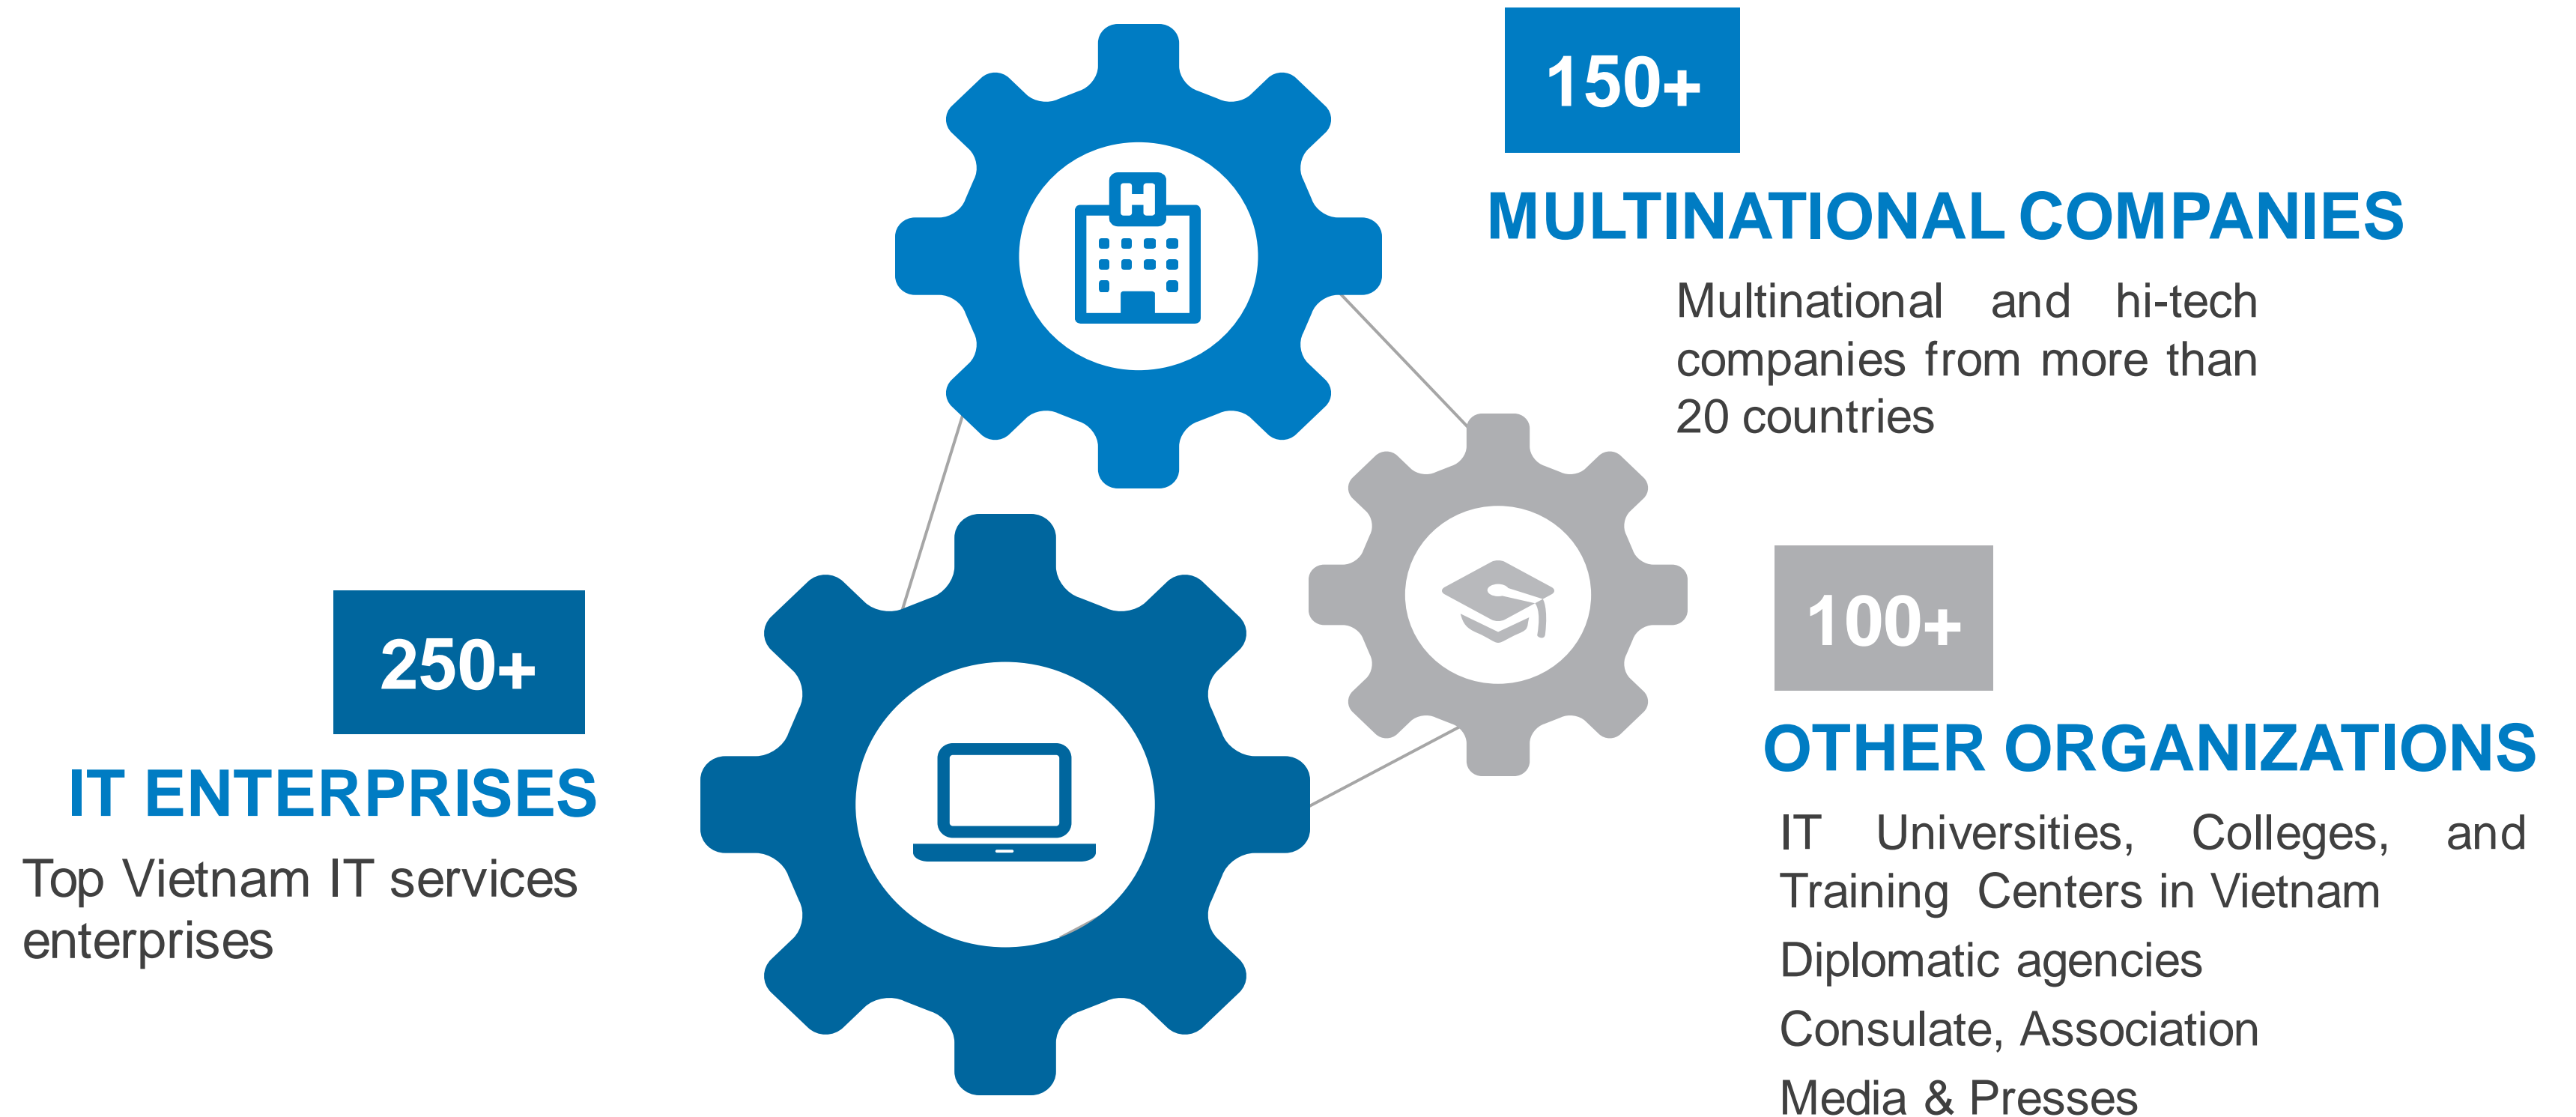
150+

MULTINATIONAL COMPANIES

Multinational and hi-tech companies from more than 20 countries

250+

IT ENTERPRISES

Top Vietnam IT services enterprises

100+

OTHER ORGANIZATIONS

IT Universities, Colleges, and Training Centers in Vietnam

Diplomatic agencies

Consulate, Association

Media & Presses